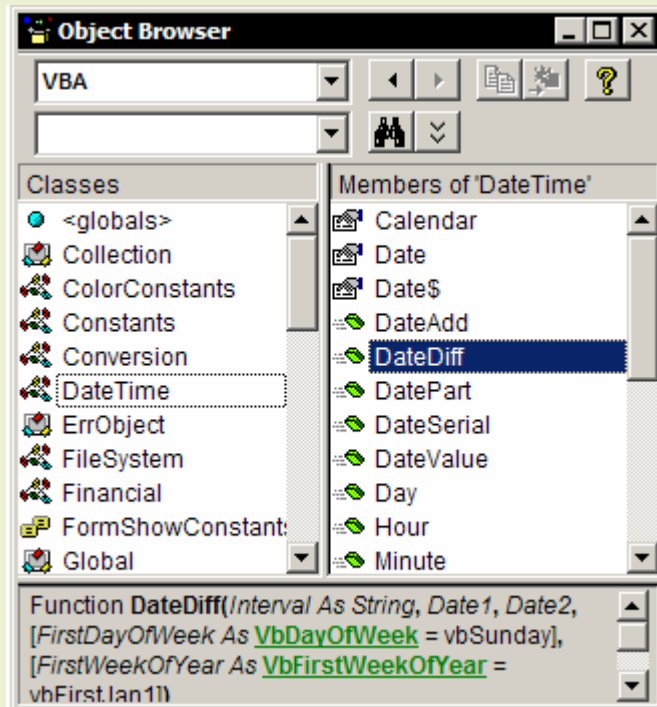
Object Browser

VBA

Classes

<globals>
Collection
ColorConstants
Constants
Conversion
DateTime
ErrObject
FileSystem
Financial
FormShowConstant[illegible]
Global

Members of 'DateTime'

Calendar
Date
Date$
DateAdd
DateDiff
DatePart
DateSerial
DateValue
Day
Hour
Minute

Function DateDiff(*Interval As String*, *Date1*, *Date2*, [*FirstDayOfWeek As* VbDayOfWeek = vbSunday], [*FirstWeekOfYear As* VbFirstWeekOfYear = vbFirstJan1])